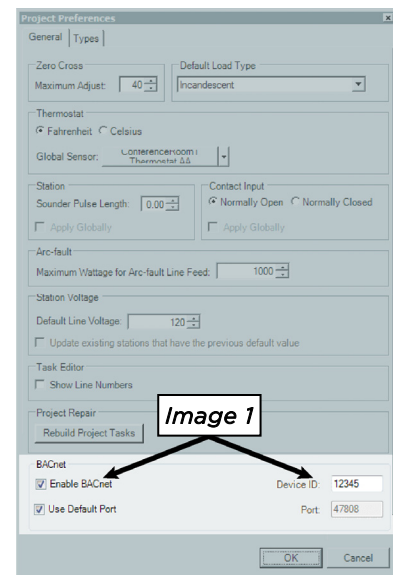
Project Preferences
×
General
Types

Zero Cross
Maximum Adjust: 40

Default Load Type
Incandescent

Thermostat
Fahrenheit
Celsius
Global Sensor: ConferenceRoom1 Thermostat AA

Station
Sounder Pulse Length: 0.00
Apply Globally

Contact Input
Normally Open
Normally Closed
Apply Globally

Arc-fault
Maximum Wattage for Arc-fault Line Feed: 1000

Station Voltage
Default Line Voltage: 120
Update existing stations that have the previous default value

Task Editor
Show Line Numbers

Project Repair
Rebuild Project Tasks

Image 1

BACnet
Enable BACnet
Device ID: 12345
Use Default Port
Port: 47808

OK
Cancel